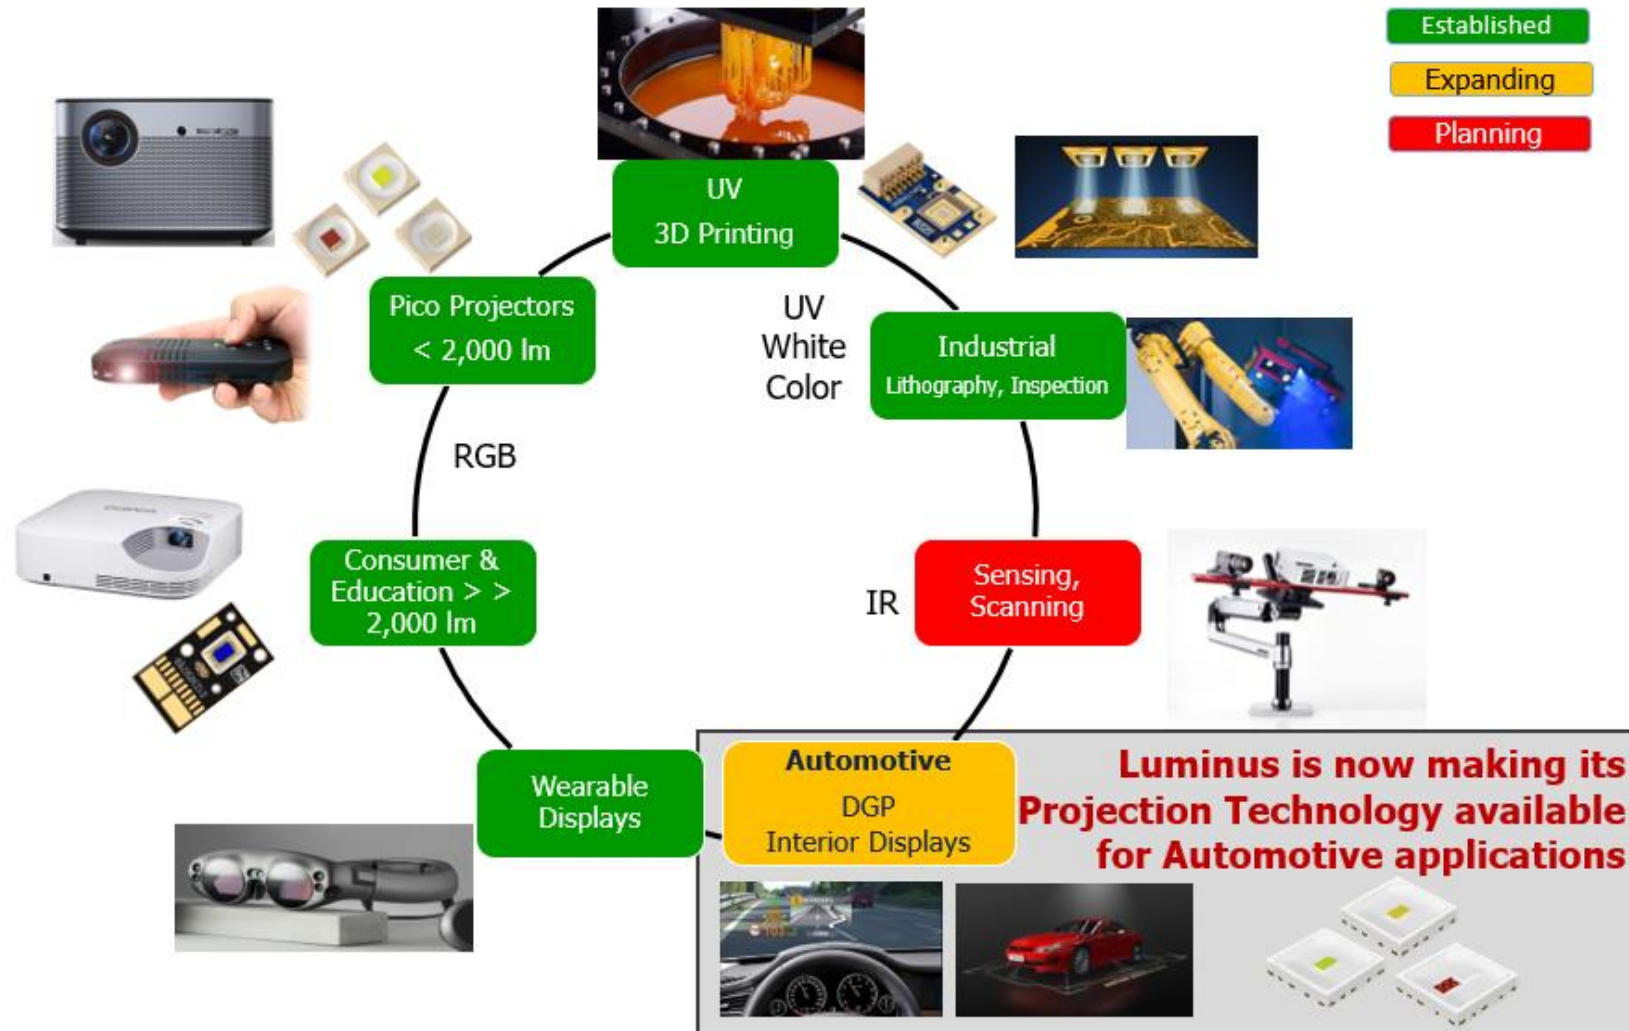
Established

Expanding

Planning

UV
3D Printing

Pico Projectors
< 2,000 lm

UV
White
Color

Industrial
Lithography, Inspection

RGB

Consumer &
Education > >
2,000 lm

IR

Sensing,
Scanning

Wearable
Displays

Automotive
DGP
Interior Displays

Luminus is now making its Projection Technology available for Automotive applications